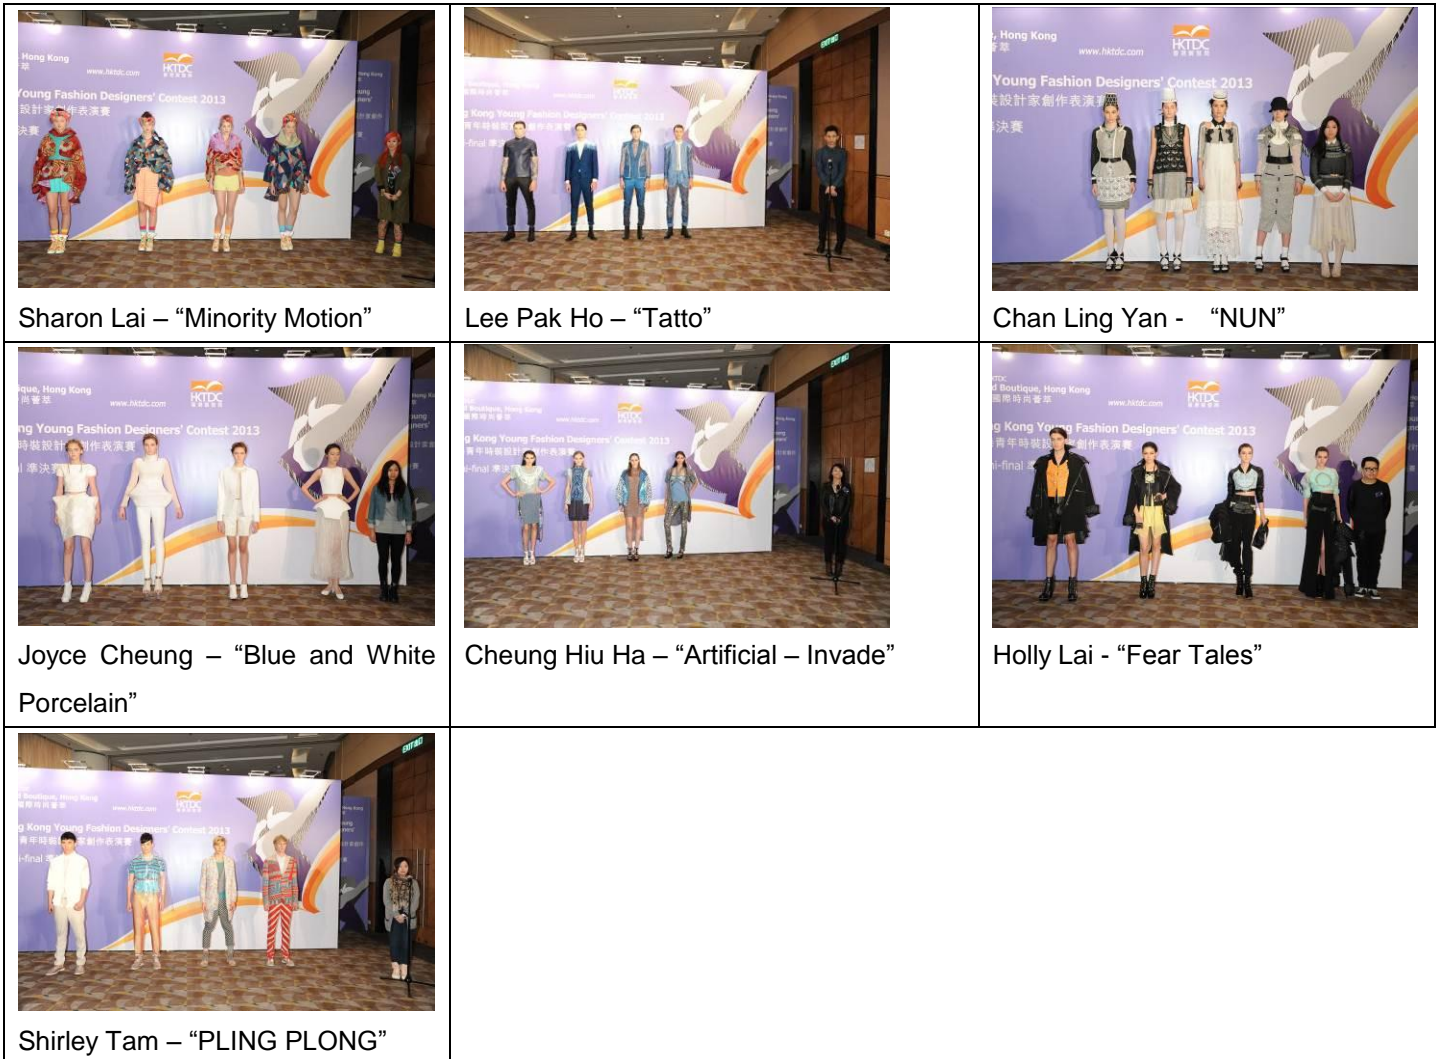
| | | |
|---|---|---|
| Sharon Lai – “Minority Motion” | Lee Pak Ho – “Tatto” | Chan Ling Yan - “NUN” |
| Joyce Cheung – “Blue and White Porcelain” | Cheung Hiu Ha – “Artificial – Invade” | Holly Lai - “Fear Tales” |
| Shirley Tam – “PLING PLONG” | | |